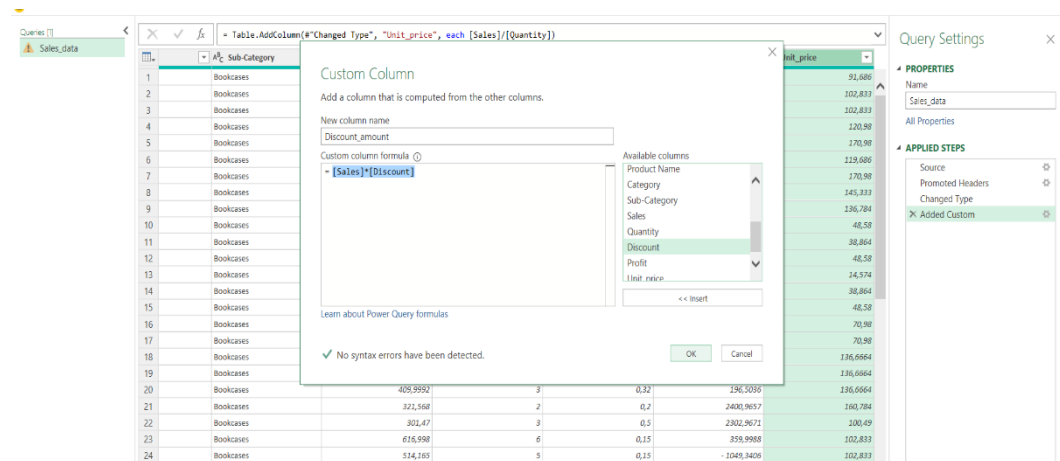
Queries [1]
Sales_data

= Table.AddColumn(#"Changed Type", "Unit_price", each [Sales]/[Quantity])

$A^B_C$ Sub-Category
Unit_price

| | Sub-Category | | | | | Unit_price |
|---|---|---|---|---|---|---|
| 1 | Bookcases | | | | | 91,686 |
| 2 | Bookcases | | | | | 102,833 |
| 3 | Bookcases | | | | | 102,833 |
| 4 | Bookcases | | | | | 120,98 |
| 5 | Bookcases | | | | | 170,98 |
| 6 | Bookcases | | | | | 119,686 |
| 7 | Bookcases | | | | | 170,98 |
| 8 | Bookcases | | | | | 145,333 |
| 9 | Bookcases | | | | | 136,784 |
| 10 | Bookcases | | | | | 48,58 |
| 11 | Bookcases | | | | | 38,864 |
| 12 | Bookcases | | | | | 48,58 |
| 13 | Bookcases | | | | | 14,574 |
| 14 | Bookcases | | | | | 38,864 |
| 15 | Bookcases | | | | | 48,58 |
| 16 | Bookcases | | | | | 70,98 |
| 17 | Bookcases | | | | | 70,98 |
| 18 | Bookcases | | | | | 136,6664 |
| 19 | Bookcases | | | | | 136,6664 |
| 20 | Bookcases | 409,9992 | 3 | 0,32 | 196,5036 | 136,6664 |
| 21 | Bookcases | 321,568 | 2 | 0,2 | 2400,9657 | 160,784 |
| 22 | Bookcases | 301,47 | 3 | 0,5 | 2302,9671 | 100,49 |
| 23 | Bookcases | 616,998 | 6 | 0,15 | 359,9988 | 102,833 |
| 24 | Bookcases | 514,165 | 5 | 0,15 | - 1049,3406 | 102,833 |

Custom Column
Add a column that is computed from the other columns.
New column name
Discount_amount
Custom column formula
= [Sales]*[Discount]
Available columns
Product Name
Category
Sub-Category
Sales
Quantity
Discount
Profit
Unit_price
<< Insert
Learn about Power Query formulas
No syntax errors have been detected.
OK
Cancel

Query Settings
PROPERTIES
Name
Sales_data
All Properties
APPLIED STEPS
Source
Promoted Headers
Changed Type
Added Custom